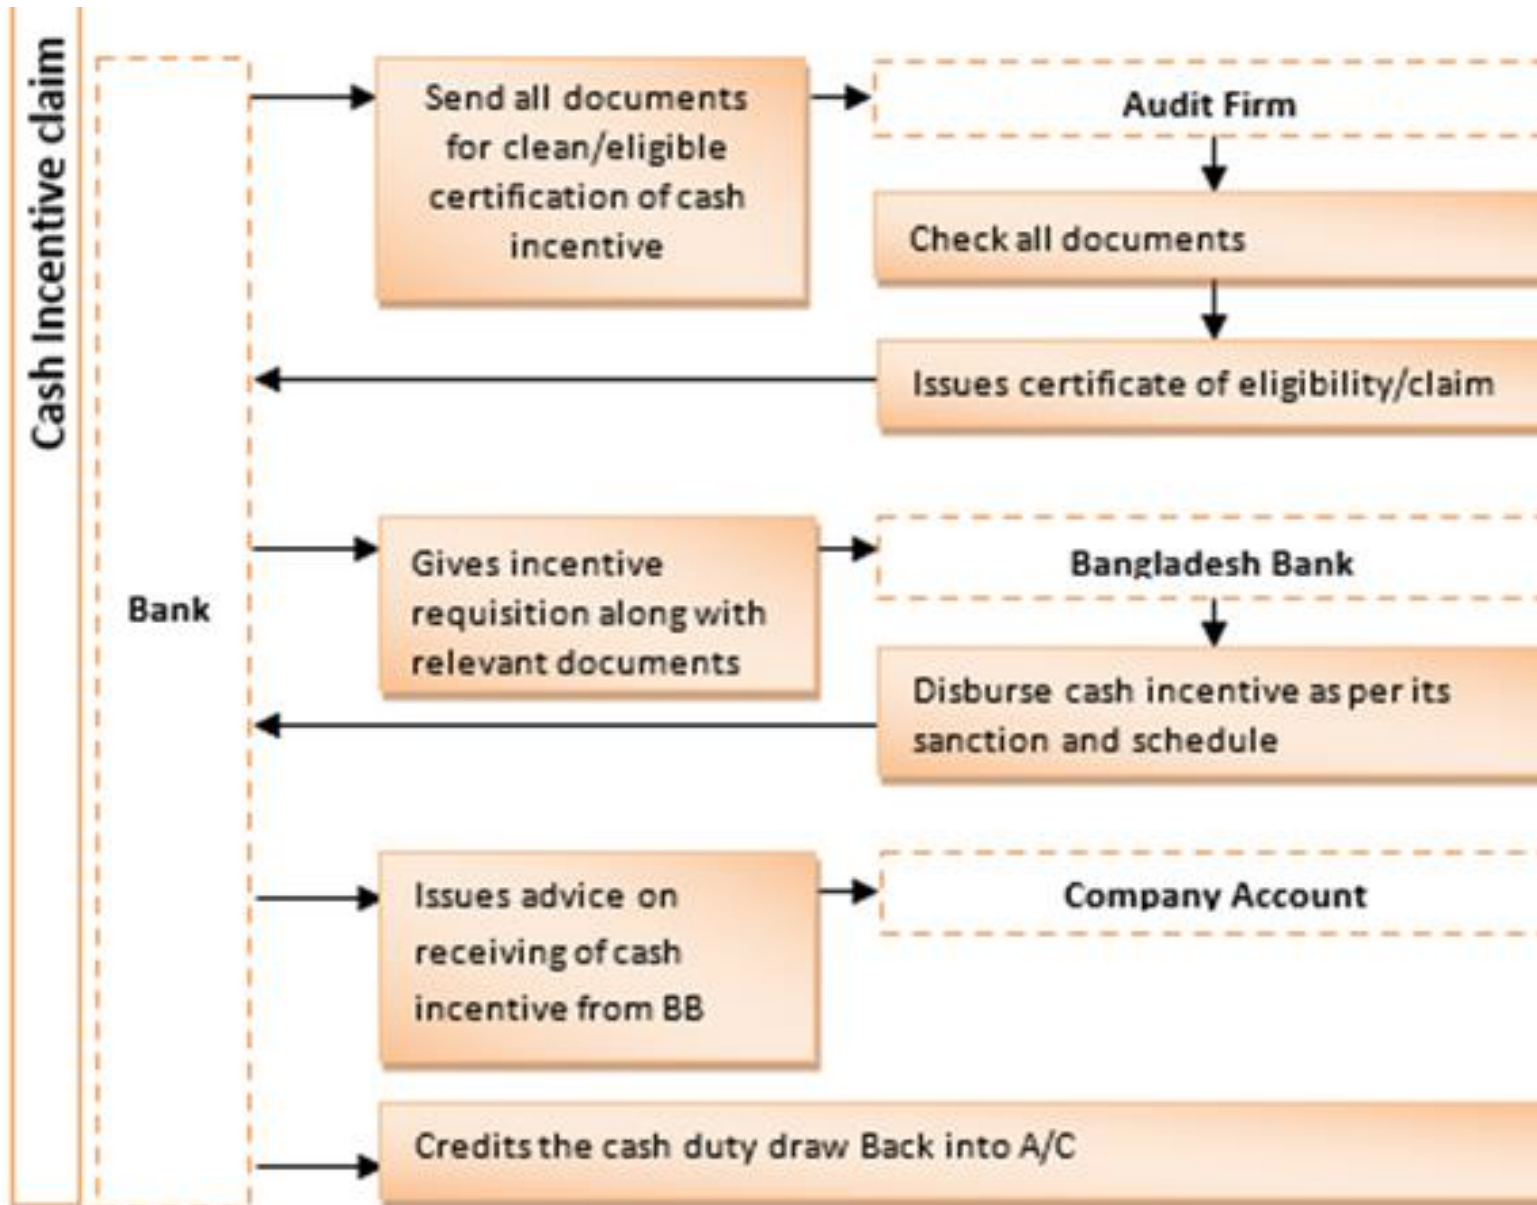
Cash Incentive claim

Bank

Send all documents for clean/eligible certification of cash incentive

Audit Firm

Check all documents

Issues certificate of eligibility/claim

Gives incentive requisition along with relevant documents

Bangladesh Bank

Disburse cash incentive as per its sanction and schedule

Issues advice on receiving of cash incentive from BB

Company Account

Credits the cash duty draw Back into A/C